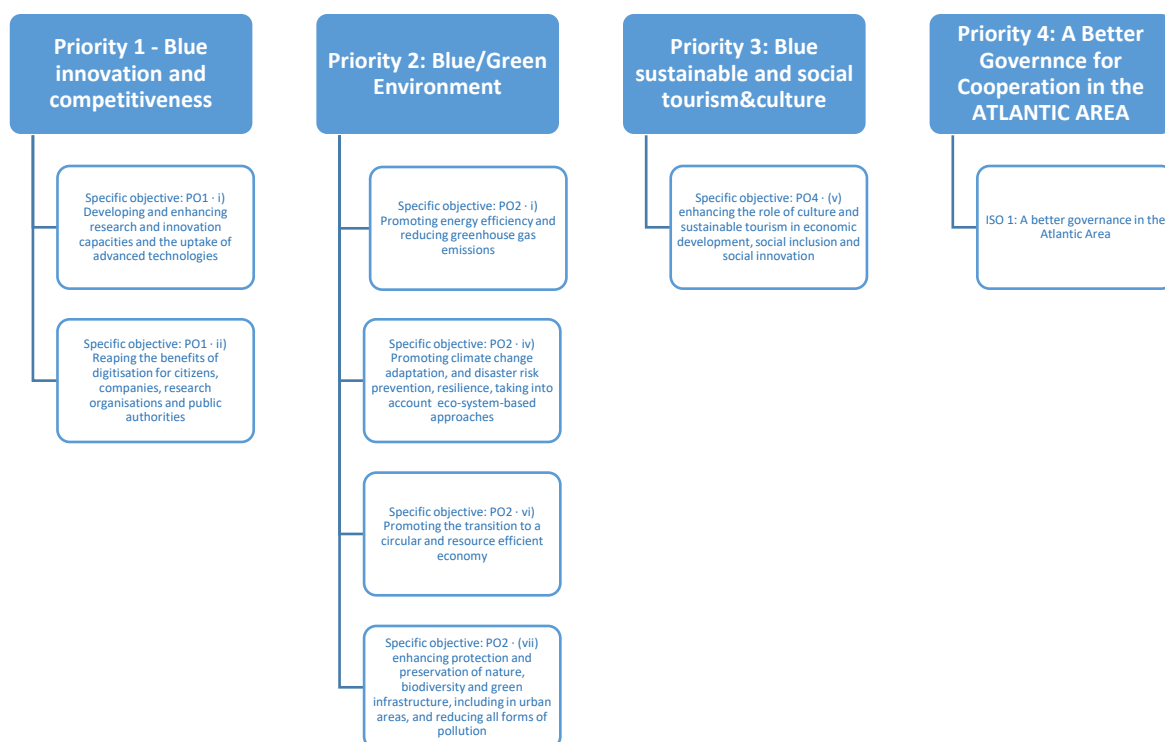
Priority 1 - Blue innovation and competitiveness

Specific objective: PO1 · i) Developing and enhancing research and innovation capacities and the uptake of advanced technologies

Specific objective: PO1 · ii) Reaping the benefits of digitisation for citizens, companies, research organisations and public authorities

Priority 2: Blue/Green Environment

Specific objective: PO2 · i) Promoting energy efficiency and reducing greenhouse gas emissions

Specific objective: PO2 · iv) Promoting climate change adaptation, and disaster risk prevention, resilience, taking into account eco-system-based approaches

Specific objective: PO2 · vi) Promoting the transition to a circular and resource efficient economy

Specific objective: PO2 · (vii) enhancing protection and preservation of nature, biodiversity and green infrastructure, including in urban areas, and reducing all forms of pollution

Priority 3: Blue sustainable and social tourism&culture

Specific objective: PO4 · (v) enhancing the role of culture and sustainable tourism in economic development, social inclusion and social innovation

Priority 4: A Better Governnce for Cooperation in the ATLANTIC AREA

ISO 1: A better governance in the Atlantic Area